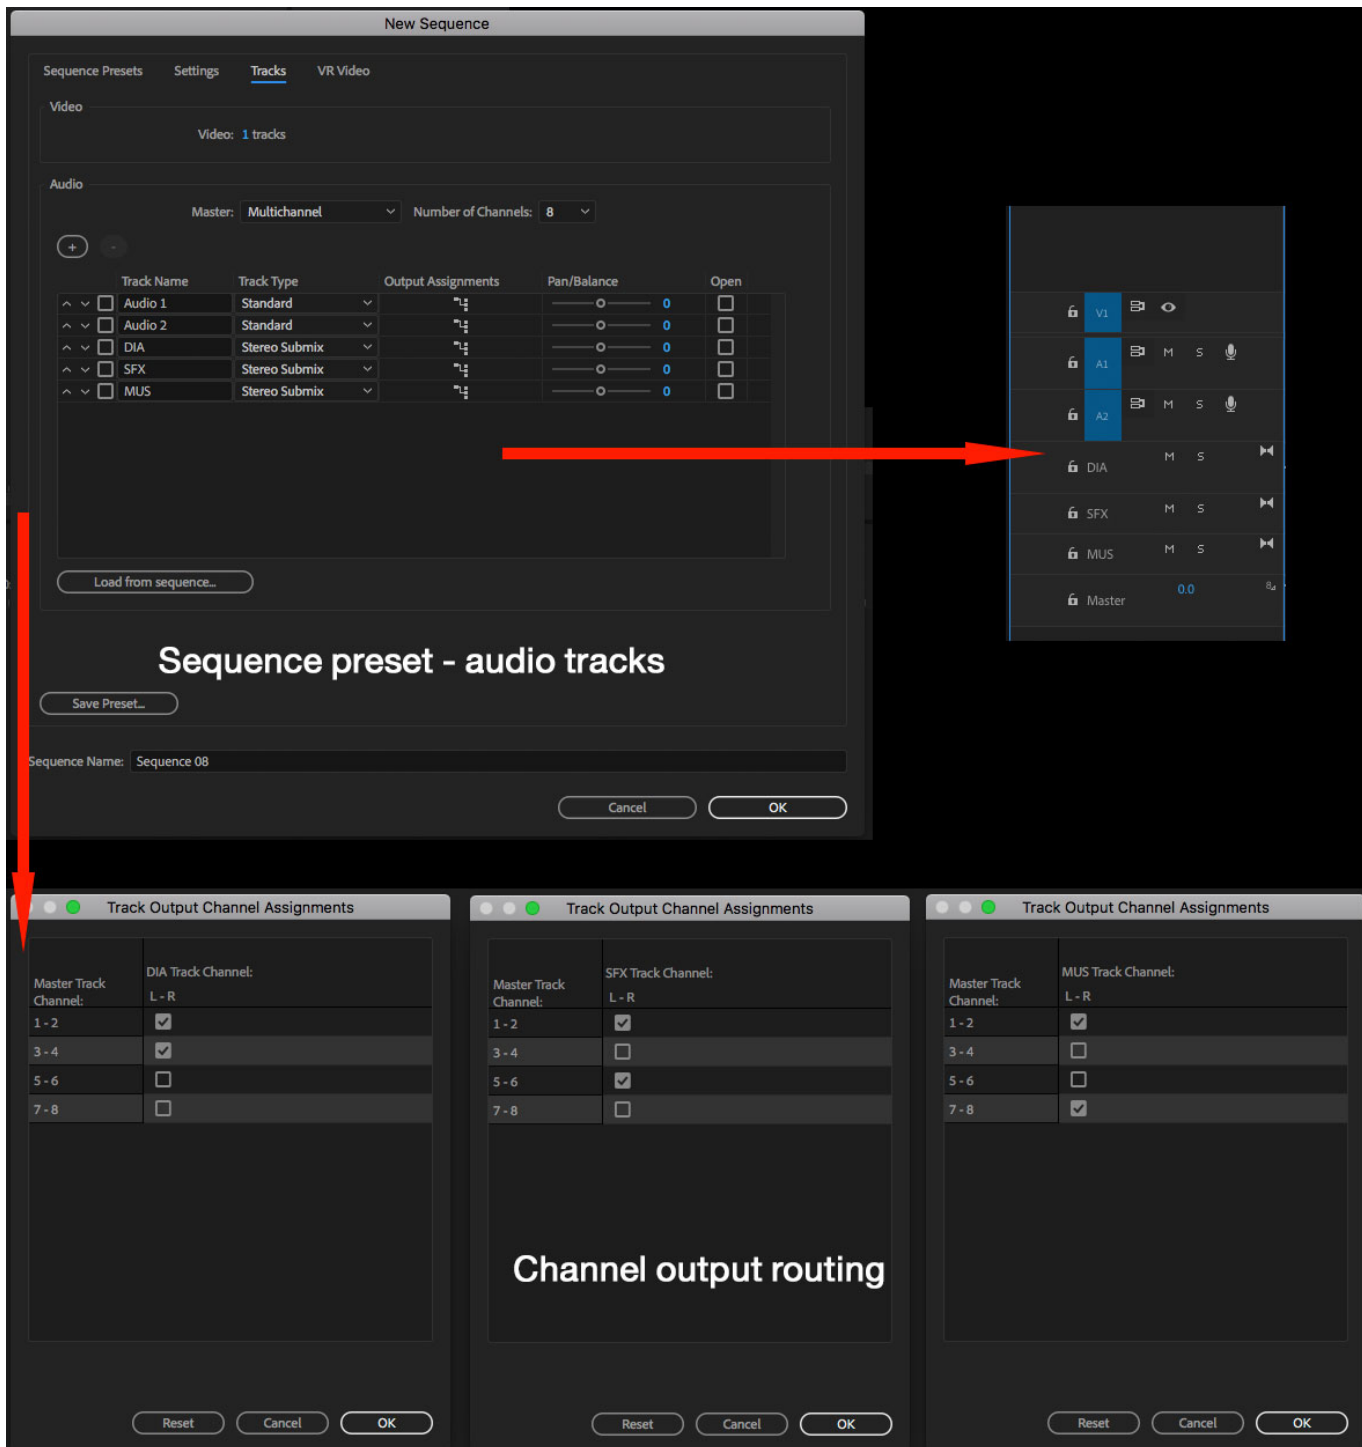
New Sequence

Sequence Presets Settings Tracks VR Video

Video

Video: 1 tracks

Audio

Master: Multichannel Number of Channels: 8

| Track Name | Track Type | Output Assignments | Pan/Balance | Open |
|---|---|---|---|---|
| Audio 1 | Standard | | 0 | |
| Audio 2 | Standard | | 0 | |
| DIA | Stereo Submix | | 0 | |
| SFX | Stereo Submix | | 0 | |
| MUS | Stereo Submix | | 0 | |

Load from sequence...

Sequence preset - audio tracks

Save Preset...

Sequence Name: Sequence 08

Cancel OK

V1
A1 M S
A2 M S
DIA M S
SFX M S
MUS M S
Master 0.0

Track Output Channel Assignments

| Master Track Channel: | DIA Track Channel: L - R |
|---|---|
| 1 - 2 | ☑ |
| 3 - 4 | ☑ |
| 5 - 6 | ☐ |
| 7 - 8 | ☐ |

Reset Cancel OK

Track Output Channel Assignments

| Master Track Channel: | SFX Track Channel: L - R |
|---|---|
| 1 - 2 | ☑ |
| 3 - 4 | ☐ |
| 5 - 6 | ☑ |
| 7 - 8 | ☐ |

Channel output routing

Reset Cancel OK

Track Output Channel Assignments

| Master Track Channel: | MUS Track Channel: L - R |
|---|---|
| 1 - 2 | ☑ |
| 3 - 4 | ☐ |
| 5 - 6 | ☐ |
| 7 - 8 | ☑ |

Reset Cancel OK